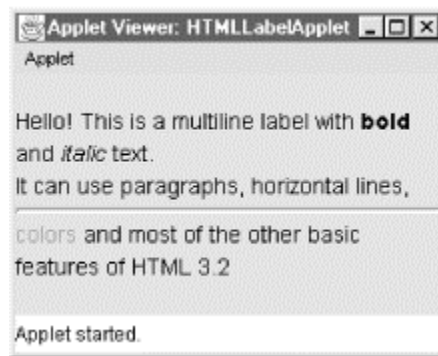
Applet Viewer: HTMLLabelApplet

Applet

Hello! This is a multiline label with **bold** and *italic* text.
It can use paragraphs, horizontal lines,

colors and most of the other basic features of HTML 3.2

Applet started.